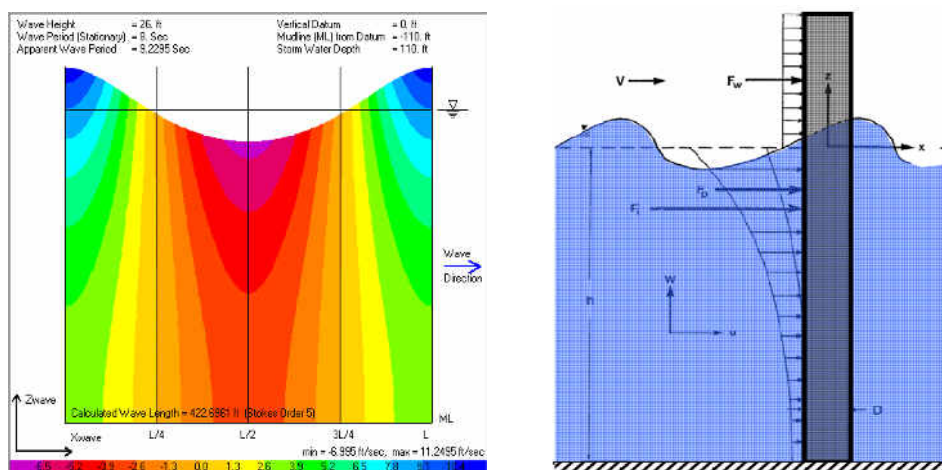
Wave Height = 26. ft
Wave Period (Stationary) = 8. Sec
Apparent Wave Period = 9.2295 Sec

Vertical Datum = 0. ft
Mudline (ML) from Datum = -110. ft
Storm Water Depth = 110. ft

Wave Direction

Calculated Wave Length = 422.6961 ft (Stokes Order 5)

ML

Zwave

Xwave

L/4

L/2

3L/4

L

min = -6.995 ft/sec, max = 11.2495 ft/sec

-6.5 -5.2 -3.9 -2.6 -1.3 0.0 1.3 2.6 3.9 5.2 6.5 7.8 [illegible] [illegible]

V

$F_w$

z

x

$F_D$

$F_I$

W

u

h

D